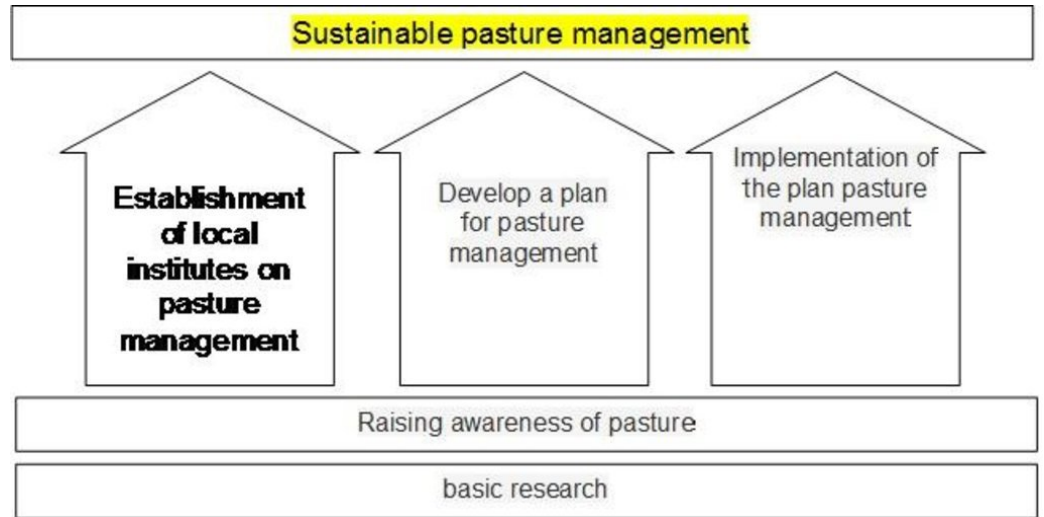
Sustainable pasture management

Establishment of local institutes on pasture management

Develop a plan for pasture management

Implementation of the plan pasture management

Raising awareness of pasture

basic research